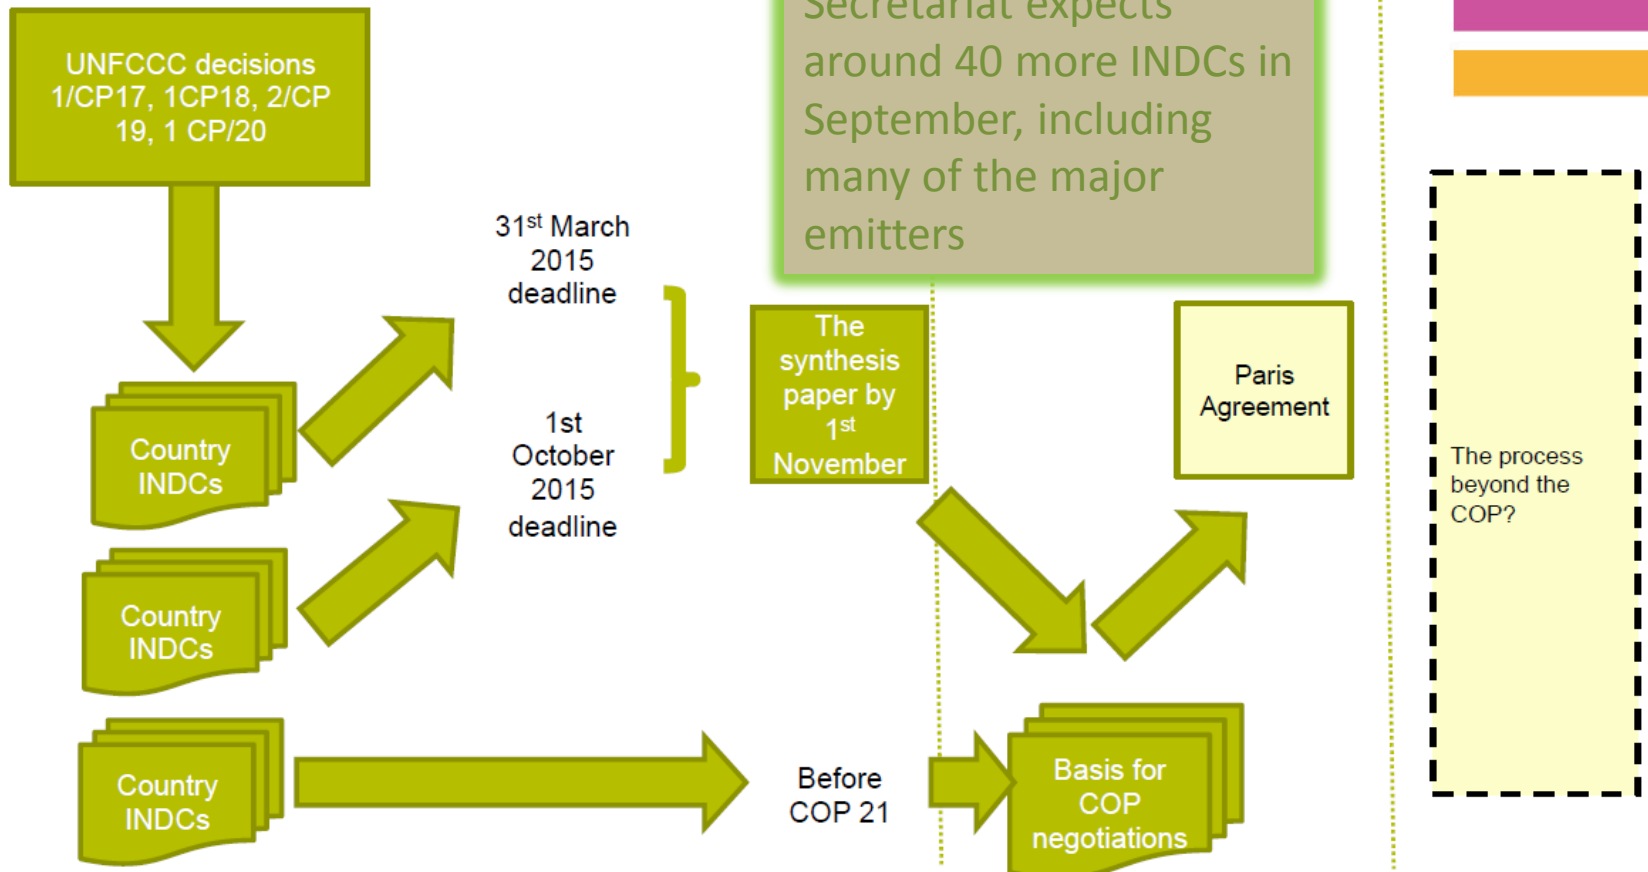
UNFCCC decisions 1/CP17, 1CP18, 2/CP 19, 1 CP/20

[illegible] expects around 40 more INDCs in September, including many of the major emitters

$31^{st}$ March 2015 deadline

1st October 2015 deadline

The synthesis paper by $1^{st}$ November

Paris Agreement

The process beyond the COP?

Country INDCs

Country INDCs

Country INDCs

Before COP 21

Basis for COP negotiations